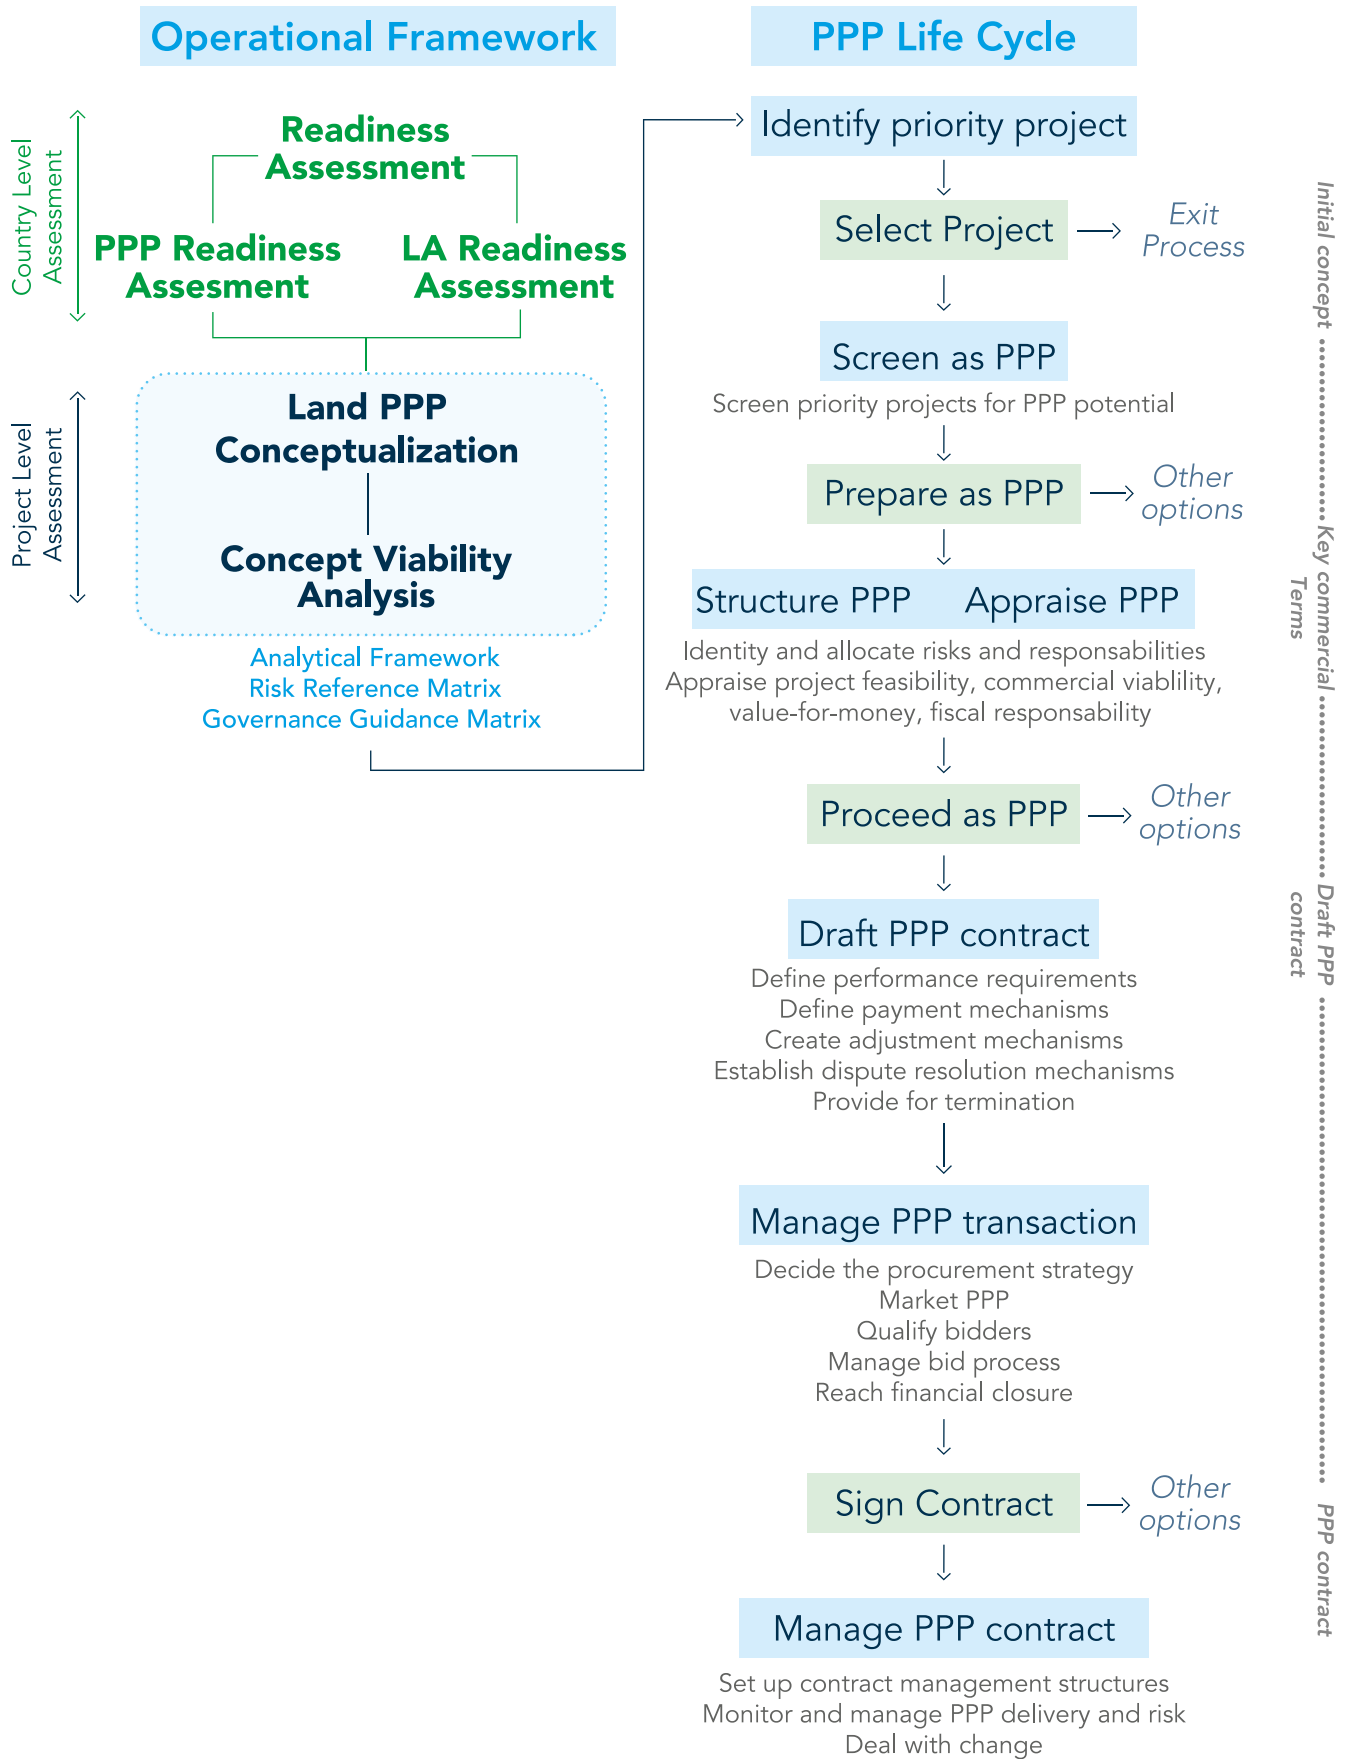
Operational Framework

PPP Life Cycle

Country Level Assessment

Readiness Assessment

PPP Readiness Assesment

LA Readiness Assessment

Project Level Assessment

Land PPP Conceptualization

Concept Viability Analysis

Analytical Framework
Risk Reference Matrix
Governance Guidance Matrix

Identify priority project

Select Project

Exit Process

Screen as PPP

Screen priority projects for PPP potential

Prepare as PPP

Other options

Structure PPP

Appraise PPP

Identity and allocate risks and responsabilities
Appraise project feasibility, commercial viablility, value-for-money, fiscal responsability

Proceed as PPP

Other options

Draft PPP contract

Define performance requirements
Define payment mechanisms
Create adjustment mechanisms
Establish dispute resolution mechanisms
Provide for termination

Manage PPP transaction

Decide the procurement strategy
Market PPP
Qualify bidders
Manage bid process
Reach financial closure

Sign Contract

Other options

Manage PPP contract

Set up contract management structures
Monitor and manage PPP delivery and risk
Deal with change

Initial concept

Key commercial Terms

Draft PPP contract

PPP contract